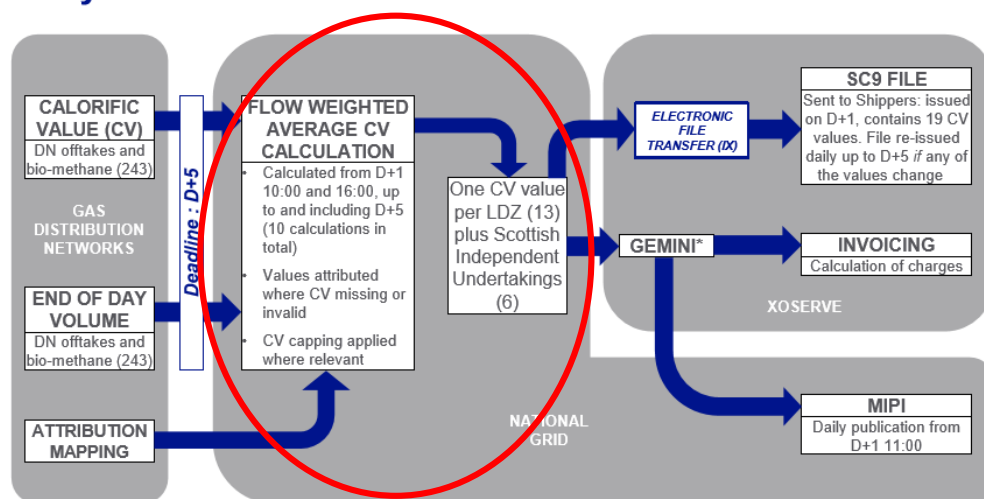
CALORIFIC VALUE (CV)
DN offtakes and bio-methane (243)

GAS DISTRIBUTION NETWORKS

END OF DAY VOLUME
DN offtakes and bio-methane (243)

ATTRIBUTION MAPPING

Deadline : D+5

FLOW WEIGHTED AVERAGE CV CALCULATION
• Calculated from D+1 10:00 and 16:00, up to and including D+5 (10 calculations in total)
• Values attributed where CV missing or invalid
• CV capping applied where relevant

One CV value per LDZ (13) plus Scottish Independent Undertakings (6)

NATIONAL GRID

ELECTRONIC FILE TRANSFER (IX)

SC9 FILE
Sent to Shippers: issued on D+1, contains 19 CV values. File re-issued daily up to D+5 *if* any of the values change

GEMINI*

INVOICING
Calculation of charges

XOSERVE

MIPI
Daily publication from D+1 11:00